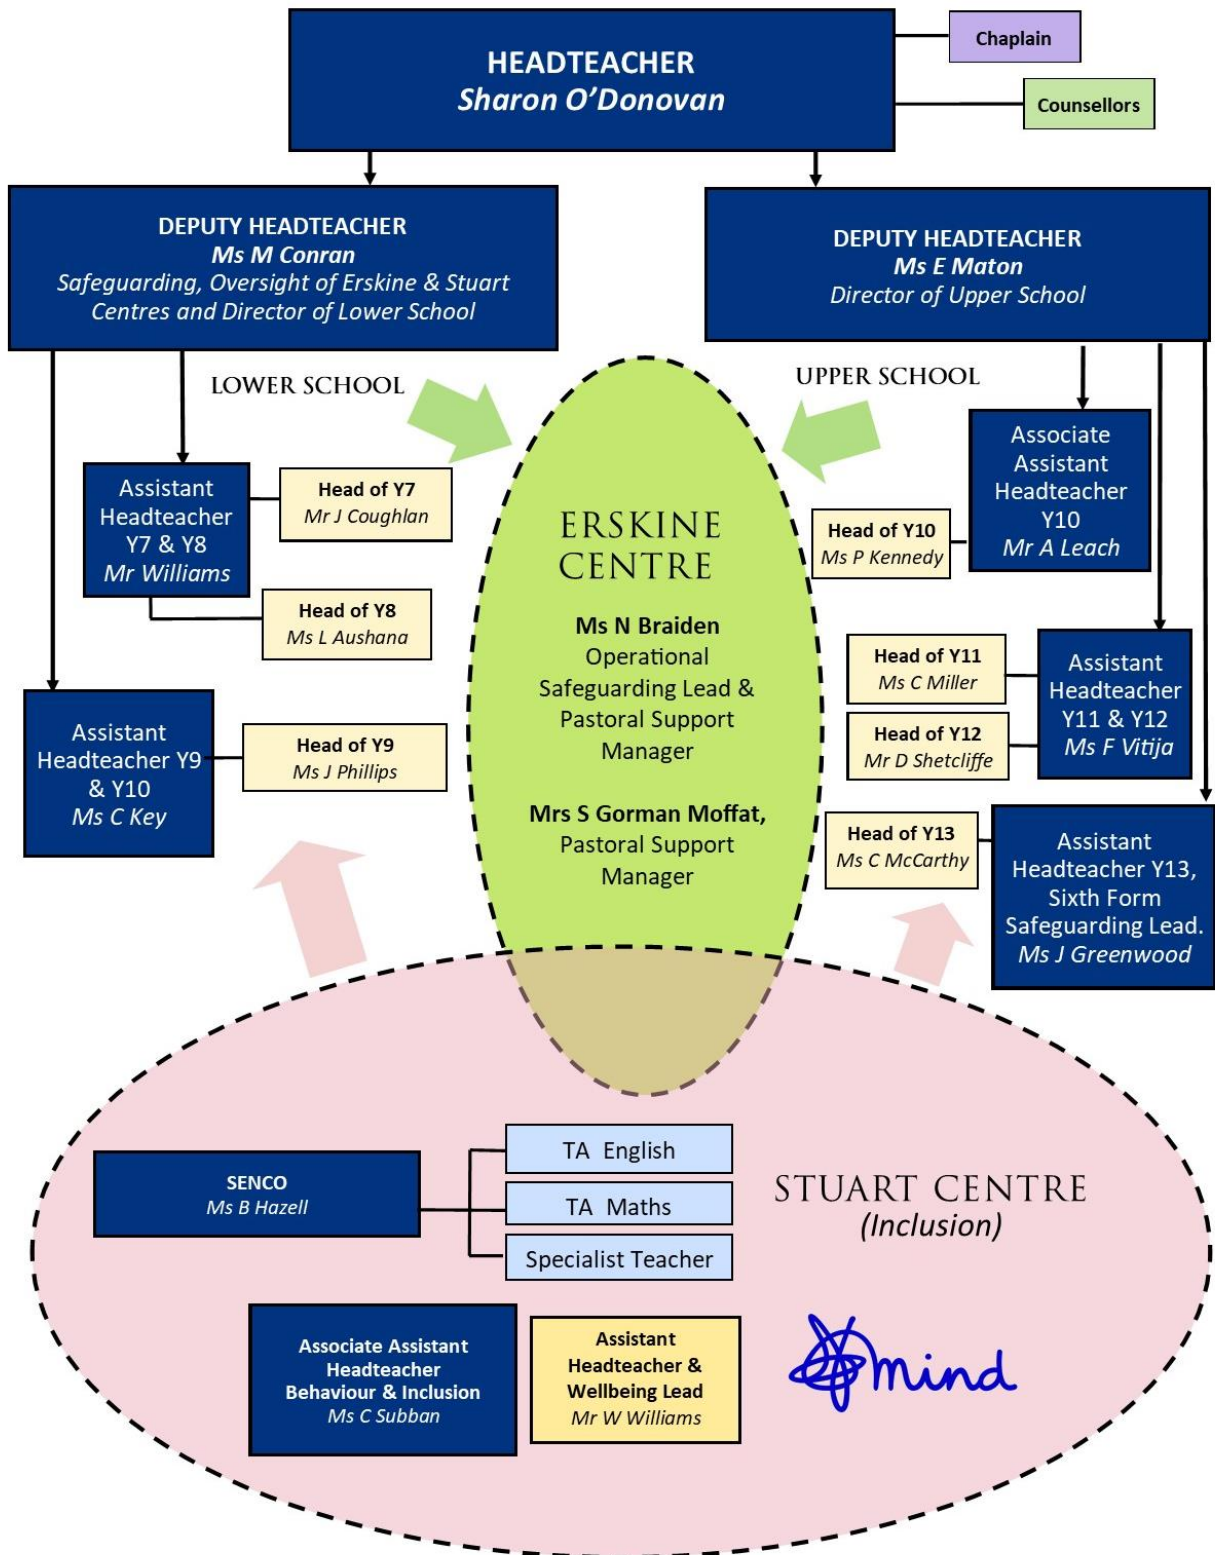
HEADTEACHER
Sharon O'Donovan

Chaplain

Counsellors

DEPUTY HEADTEACHER
Ms M Conran
Safeguarding, Oversight of Erskine & Stuart Centres and Director of Lower School

DEPUTY HEADTEACHER
Ms E Maton
Director of Upper School

LOWER SCHOOL

UPPER SCHOOL

Assistant Headteacher Y7 & Y8
Mr Williams

Head of Y7
Mr J Coughlan

Head of Y8
Ms L Aushana

Assistant Headteacher Y9 & Y10
Ms C Key

Head of Y9
Ms J Phillips

ERSKINE CENTRE

Ms N Braiden
Operational Safeguarding Lead & Pastoral Support Manager

Mrs S Gorman Moffat,
Pastoral Support Manager

Associate Assistant Headteacher Y10
Mr A Leach

Head of Y10
Ms P Kennedy

Head of Y11
Ms C Miller

Head of Y12
Mr D Shetcliffe

Assistant Headteacher Y11 & Y12
Ms F Vitija

Head of Y13
Ms C McCarthy

Assistant Headteacher Y13, Sixth Form Safeguarding Lead.
Ms J Greenwood

SENCO
Ms B Hazell

TA English

TA Maths

Specialist Teacher

STUART CENTRE
(Inclusion)

Associate Assistant Headteacher Behaviour & Inclusion
Ms C Subban

Assistant Headteacher & Wellbeing Lead
Mr W Williams

mind